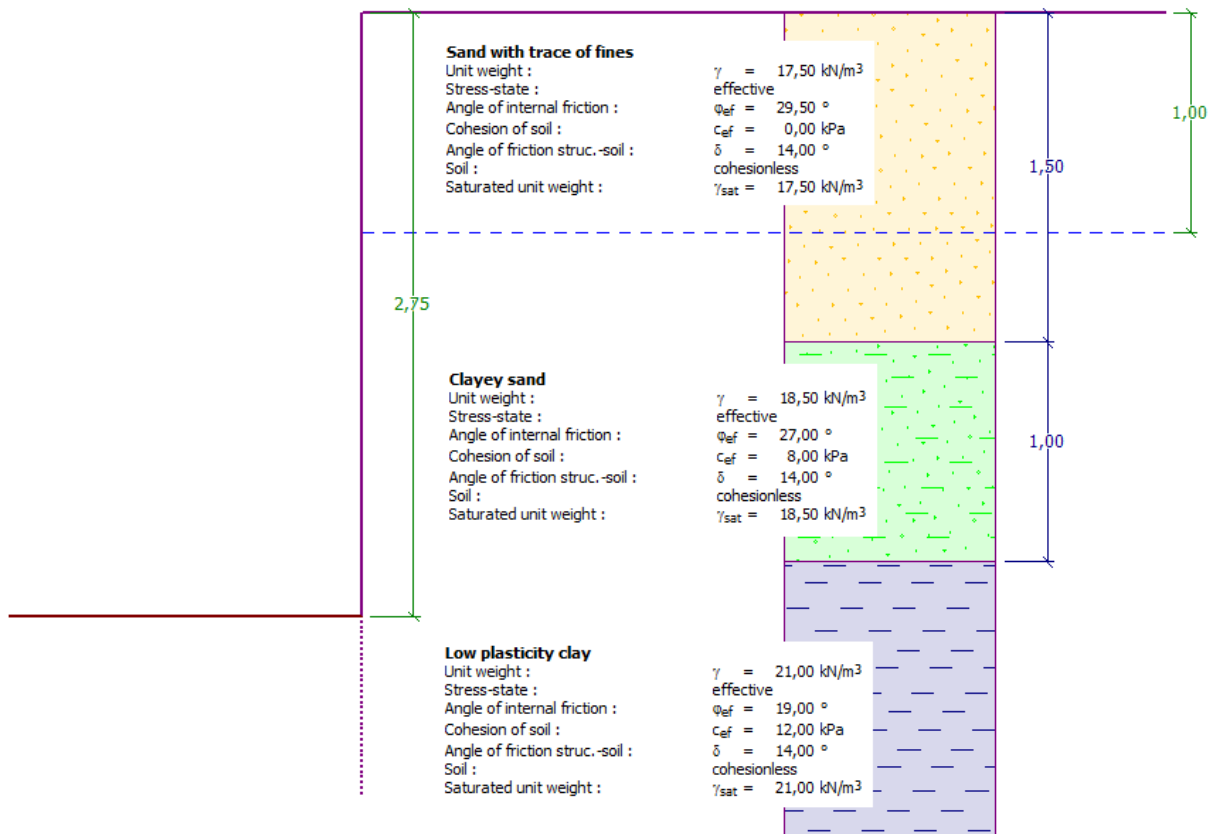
Sand with trace of fines
Unit weight : $\gamma$ = 17,50 kN/m$^3$
Stress-state : effective
Angle of internal friction : $\varphi_{ef}$ = 29,50 °
Cohesion of soil : $c_{ef}$ = 0,00 kPa
Angle of friction struc.-soil : $\delta$ = 14,00 °
Soil : cohesionless
Saturated unit weight : $\gamma_{sat}$ = 17,50 kN/m$^3$

1,00

1,50

2,75

Clayey sand
Unit weight : $\gamma$ = 18,50 kN/m$^3$
Stress-state : effective
Angle of internal friction : $\varphi_{ef}$ = 27,00 °
Cohesion of soil : $c_{ef}$ = 8,00 kPa
Angle of friction struc.-soil : $\delta$ = 14,00 °
Soil : cohesionless
Saturated unit weight : $\gamma_{sat}$ = 18,50 kN/m$^3$

1,00

Low plasticity clay
Unit weight : $\gamma$ = 21,00 kN/m$^3$
Stress-state : effective
Angle of internal friction : $\varphi_{ef}$ = 19,00 °
Cohesion of soil : $c_{ef}$ = 12,00 kPa
Angle of friction struc.-soil : $\delta$ = 14,00 °
Soil : cohesionless
Saturated unit weight : $\gamma_{sat}$ = 21,00 kN/m$^3$